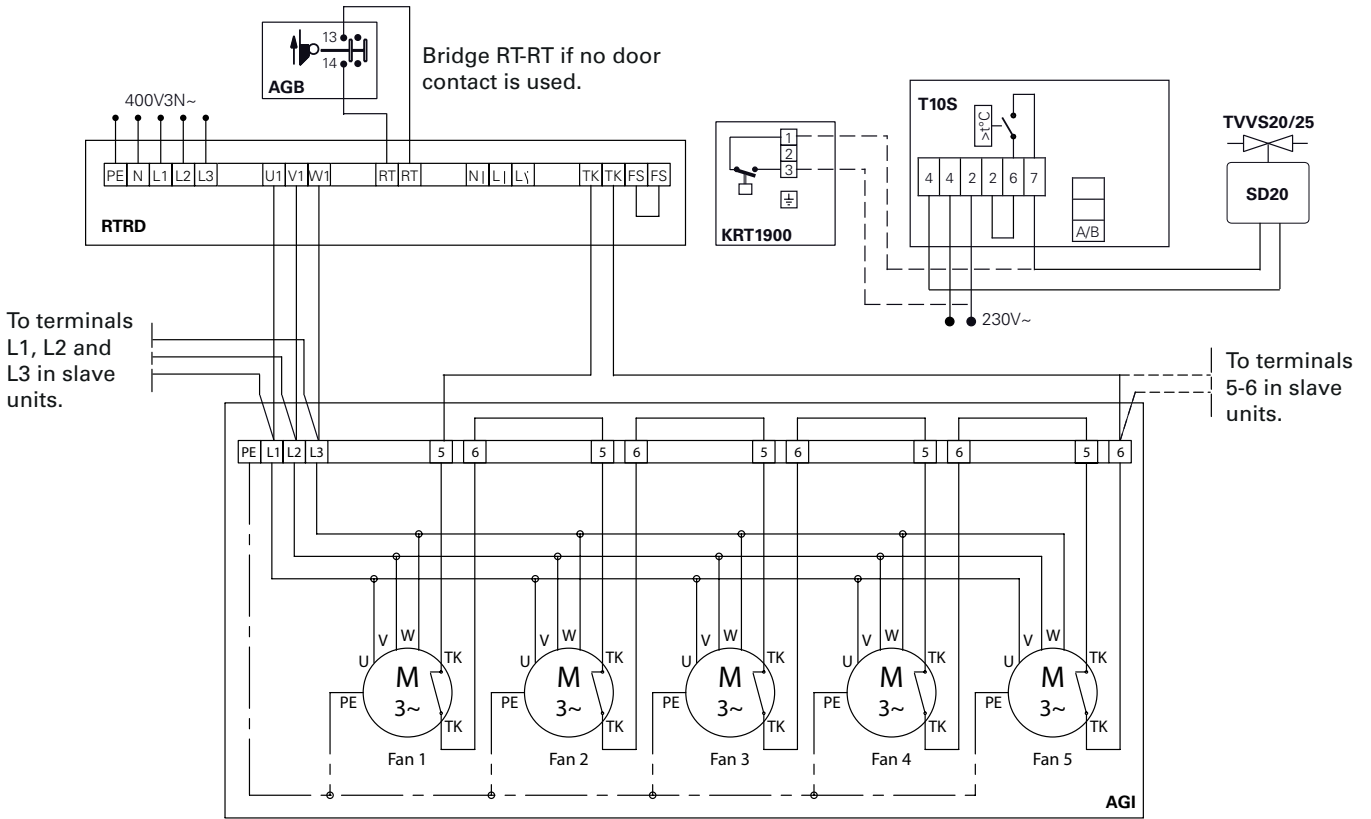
13
14
AGB

Bridge RT-RT if no door contact is used.

400V3N~

PE N L1 L2 L3 U1 V1 W1 RT RT N L L TK TK FS FS

RTRD

1
2
3
KRT1900

T10S
<t°C
4 4 2 2 6 7
A/B

TVVS20/25
SD20

230V~

To terminals L1, L2 and L3 in slave units.

To terminals 5-6 in slave units.

PE L1 L2 L3 5 6 5 6 5 6 5 6 5 6

U V W TK M 3~ PE TK
Fan 1
U V W TK M 3~ PE TK
Fan 2
U V W TK M 3~ PE TK
Fan 3
U V W TK M 3~ PE TK
Fan 4
U V W TK M 3~ PE TK
Fan 5

AGI